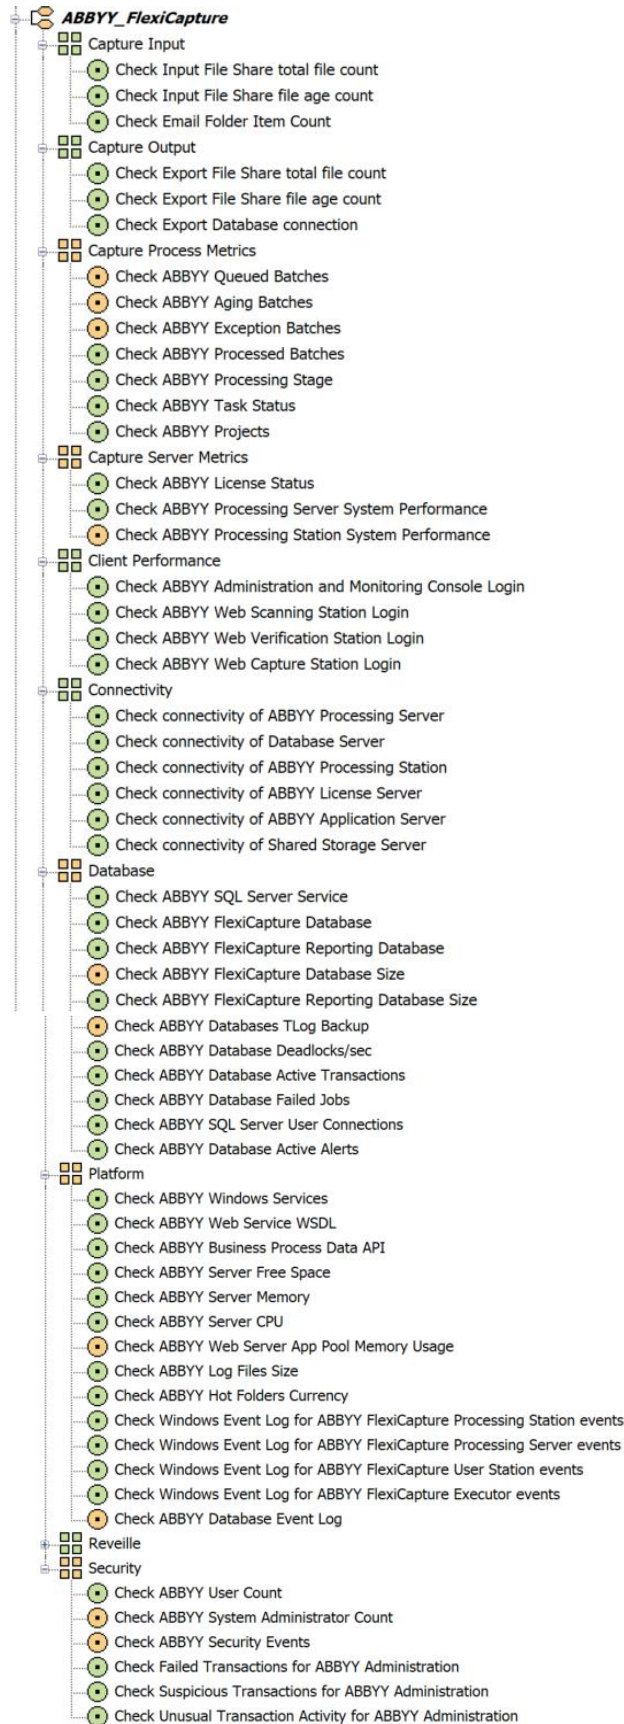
ABBYY_FlexiCapture
Capture Input
Check Input File Share total file count
Check Input File Share file age count
Check Email Folder Item Count
Capture Output
Check Export File Share total file count
Check Export File Share file age count
Check Export Database connection
Capture Process Metrics
Check ABBYY Queued Batches
Check ABBYY Aging Batches
Check ABBYY Exception Batches
Check ABBYY Processed Batches
Check ABBYY Processing Stage
Check ABBYY Task Status
Check ABBYY Projects
Capture Server Metrics
Check ABBYY License Status
Check ABBYY Processing Server System Performance
Check ABBYY Processing Station System Performance
Client Performance
Check ABBYY Administration and Monitoring Console Login
Check ABBYY Web Scanning Station Login
Check ABBYY Web Verification Station Login
Check ABBYY Web Capture Station Login
Connectivity
Check connectivity of ABBYY Processing Server
Check connectivity of Database Server
Check connectivity of ABBYY Processing Station
Check connectivity of ABBYY License Server
Check connectivity of ABBYY Application Server
Check connectivity of Shared Storage Server
Database
Check ABBYY SQL Server Service
Check ABBYY FlexiCapture Database
Check ABBYY FlexiCapture Reporting Database
Check ABBYY FlexiCapture Database Size
Check ABBYY FlexiCapture Reporting Database Size
Check ABBYY Databases TLog Backup
Check ABBYY Database Deadlocks/sec
Check ABBYY Database Active Transactions
Check ABBYY Database Failed Jobs
Check ABBYY SQL Server User Connections
Check ABBYY Database Active Alerts
Platform
Check ABBYY Windows Services
Check ABBYY Web Service WSDL
Check ABBYY Business Process Data API
Check ABBYY Server Free Space
Check ABBYY Server Memory
Check ABBYY Server CPU
Check ABBYY Web Server App Pool Memory Usage
Check ABBYY Log Files Size
Check ABBYY Hot Folders Currency
Check Windows Event Log for ABBYY FlexiCapture Processing Station events
Check Windows Event Log for ABBYY FlexiCapture Processing Server events
Check Windows Event Log for ABBYY FlexiCapture User Station events
Check Windows Event Log for ABBYY FlexiCapture Executor events
Check ABBYY Database Event Log
Reveille
Security
Check ABBYY User Count
Check ABBYY System Administrator Count
Check ABBYY Security Events
Check Failed Transactions for ABBYY Administration
Check Suspicious Transactions for ABBYY Administration
Check Unusual Transaction Activity for ABBYY Administration